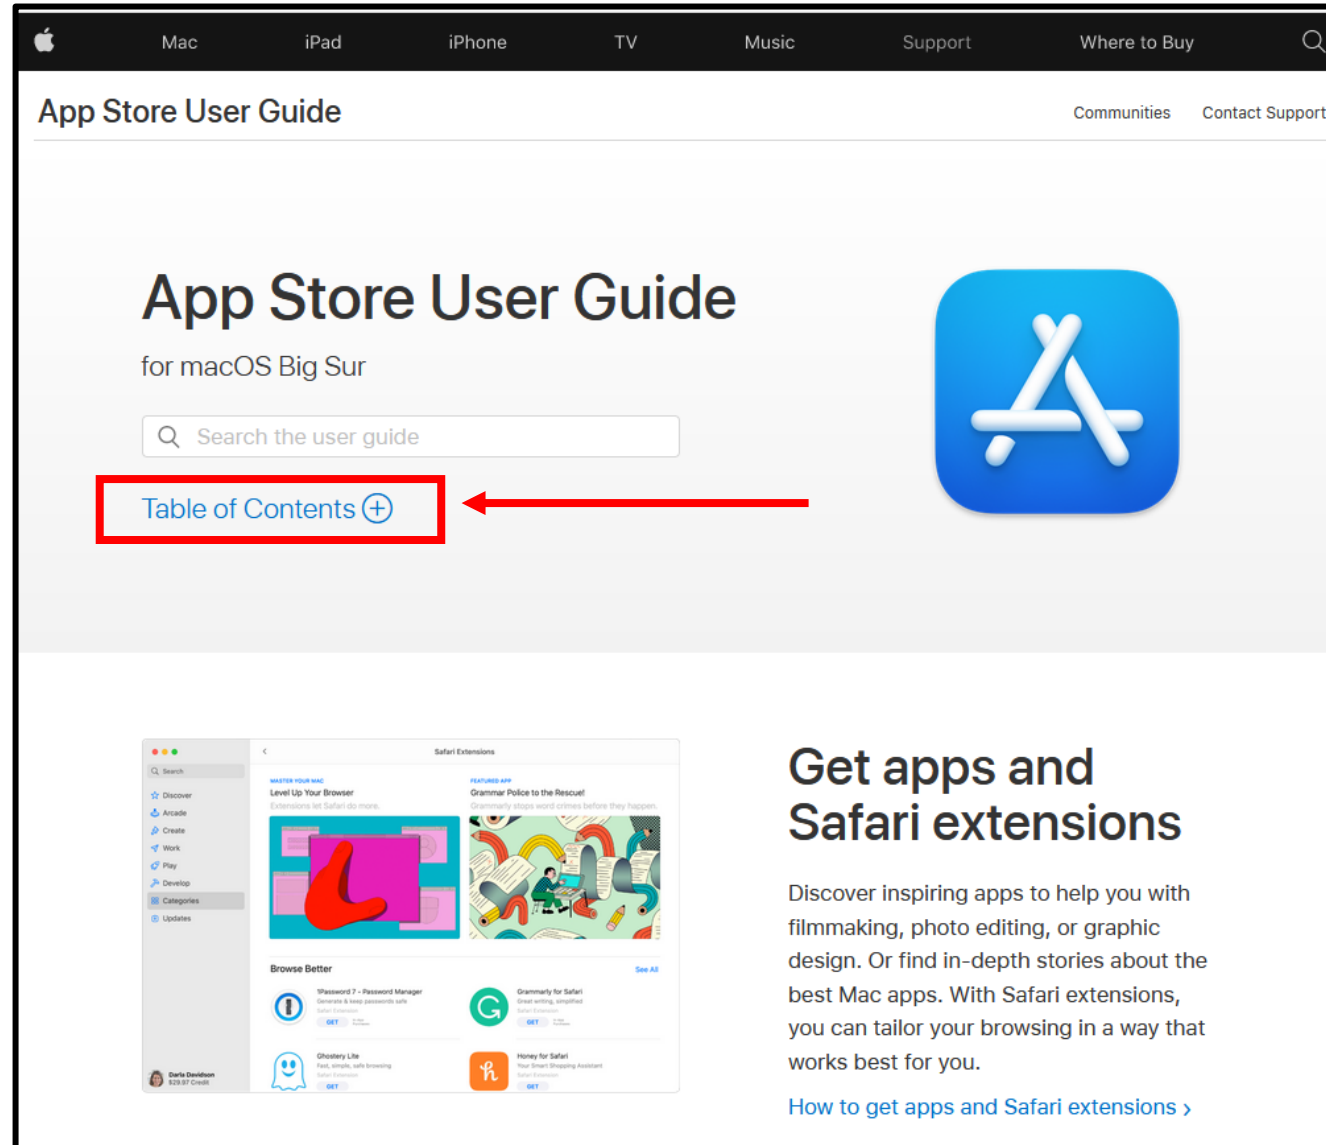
Mac iPad iPhone TV Music Support Where to Buy

App Store User Guide

Communities Contact Support

App Store User Guide

for macOS Big Sur

Search the user guide

Table of Contents

Search
Discover
Arcade
Create
Work
Play
Develop
Categories
Updates

Safari Extensions

MASTER YOUR MAC
Level Up Your Browser
Extensions let Safari do more.

FEATURED APP
Grammar Police to the Rescue!
Grammarly stops word crimes before they happen.

Browse Better
See All

1Password 7 - Password Manager
Generate & keep passwords safe
GET

Grammarly for Safari
Great writing, simplified
GET

Ghostery Lite
Fast, simple, safe browsing
GET

Honey for Safari
Your Smart Shopping Assistant
GET

Darla Davidson
$29.97 Credit

Get apps and Safari extensions

Discover inspiring apps to help you with filmmaking, photo editing, or graphic design. Or find in-depth stories about the best Mac apps. With Safari extensions, you can tailor your browsing in a way that works best for you.

How to get apps and Safari extensions ›